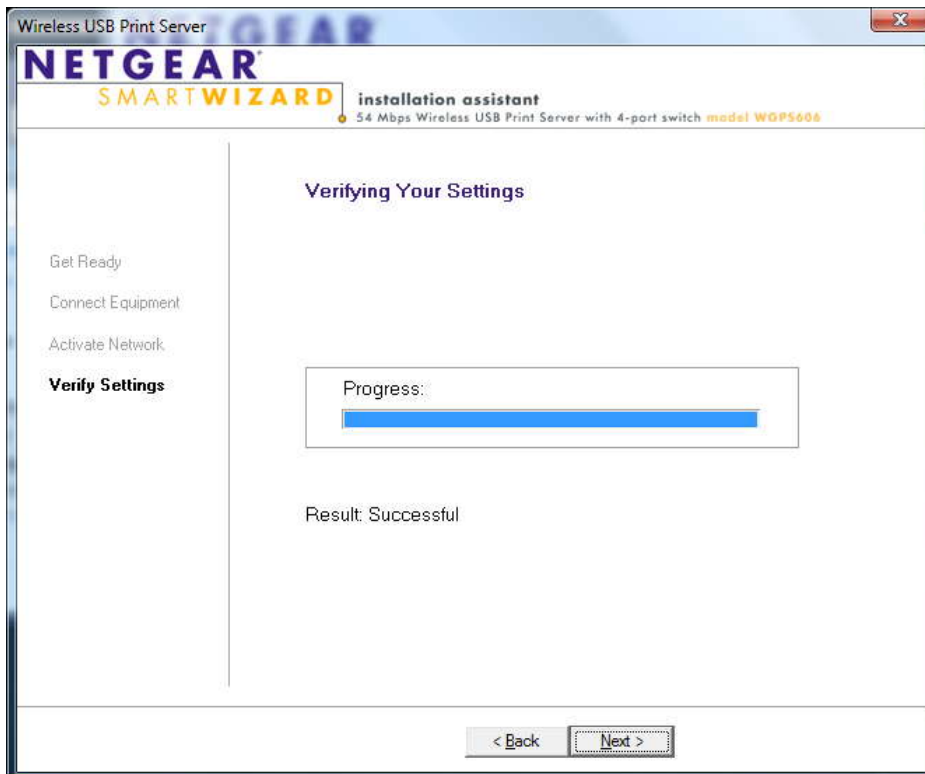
Wireless USB Print Server

NETGEAR
SMARTWIZARD
installation assistant
54 Mbps Wireless USB Print Server with 4-port switch model WGPS606

Verifying Your Settings

Get Ready

Connect Equipment

Activate Network

Verify Settings

Progress:

Result: Successful

< Back

Next >